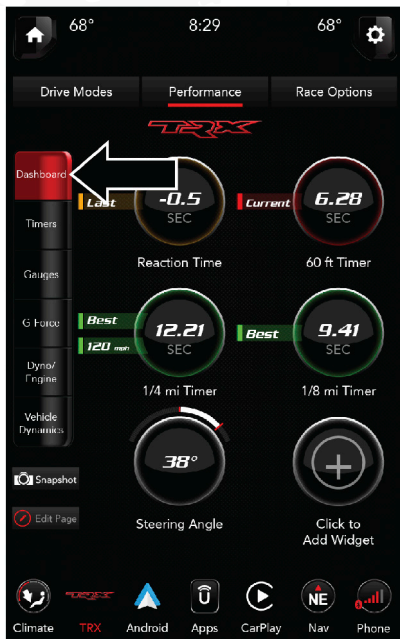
68° 8:29 68°

Drive Modes
Performance
Race Options

TRX

Dashboard
Timers
Gauges
G Force
Dyno/ Engine
Vehicle Dynamics

Snapshot
Edit Page

Last
-0.5
SEC
Reaction Time

Current
6.28
SEC
60 ft Timer

Best
120 mph
12.21
SEC
1/4 mi Timer

Best
9.41
SEC
1/8 mi Timer

38°
Steering Angle

Click to Add Widget

Climate
TRX
Android
Apps
CarPlay
NE
Nav
Phone